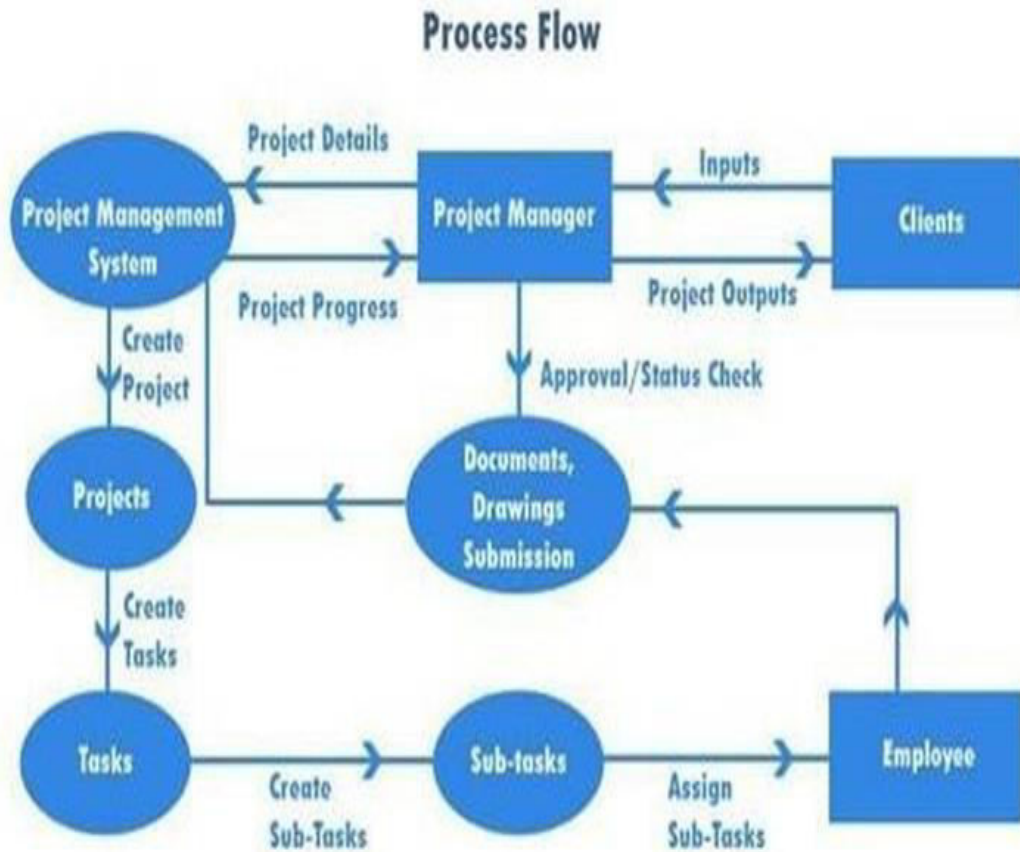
Process Flow

Project Details

Inputs

Project Management System

Project Manager

Clients

Project Progress

Project Outputs

Create Project

Approval/Status Check

Projects

Documents, Drawings Submission

Create Tasks

Tasks

Sub-tasks

Employee

Create Sub-Tasks

Assign Sub-Tasks